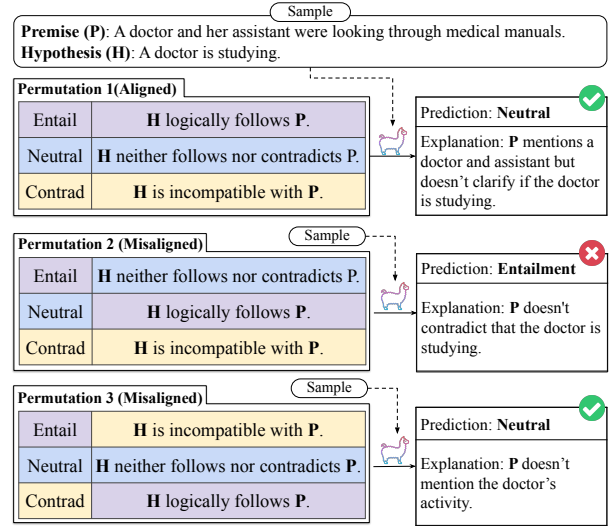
Sample

**Premise (P)**: A doctor and her assistant were looking through medical manuals.
**Hypothesis (H)**: A doctor is studying.

**Permutation 1(Aligned)**

| Entail | **H** logically follows **P**. |
|---|---|
| Neutral | **H** neither follows nor contradicts P. |
| Contrad | **H** is incompatible with **P**. |

Prediction: **Neutral**

Explanation: **P** mentions a doctor and assistant but doesn't clarify if the doctor is studying.

**Permutation 2 (Misaligned)**

Sample

| Entail | **H** neither follows nor contradicts P. |
|---|---|
| Neutral | **H** logically follows **P**. |
| Contrad | **H** is incompatible with **P**. |

Prediction: **Entailment**

Explanation: **P** doesn't contradict that the doctor is studying.

Sample

**Permutation 3 (Misaligned)**

| Entail | **H** is incompatible with **P**. |
|---|---|
| Neutral | **H** neither follows nor contradicts **P**. |
| Contrad | **H** logically follows **P**. |

Prediction: **Neutral**

Explanation: **P** doesn't mention the doctor's activity.